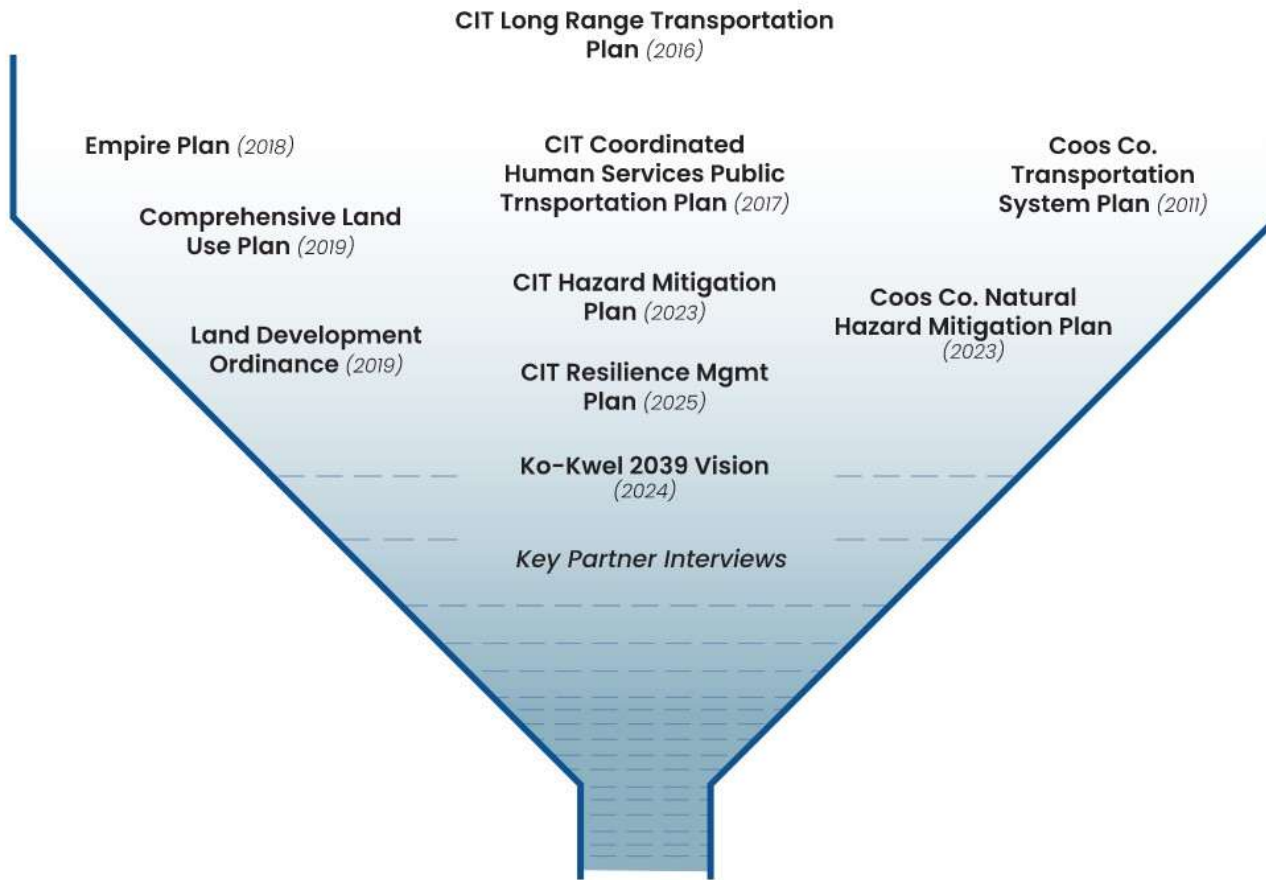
CIT Long Range Transportation Plan *(2016)*

Empire Plan *(2018)*

CIT Coordinated Human Services Public Trnsportation Plan *(2017)*

Coos Co. Transportation System Plan *(2011)*

Comprehensive Land Use Plan *(2019)*

CIT Hazard Mitigation Plan *(2023)*

Coos Co. Natural Hazard Mitigation Plan *(2023)*

Land Development Ordinance *(2019)*

CIT Resilience Mgmt Plan *(2025)*

Ko-Kwel 2039 Vision *(2024)*

*Key Partner Interviews*